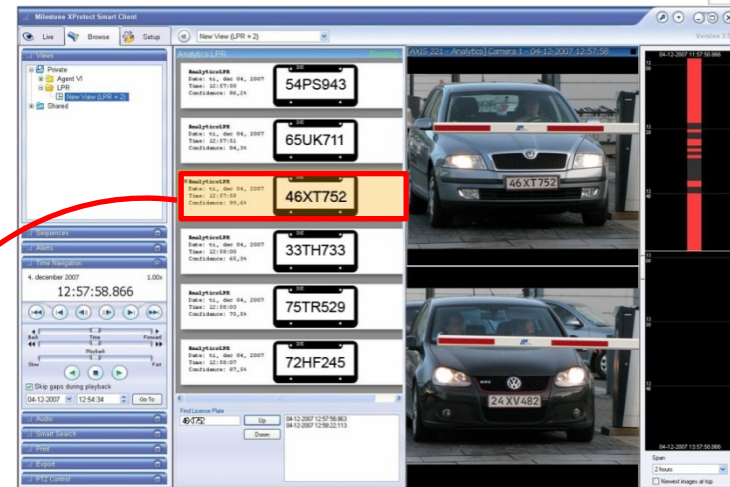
Milestone XProtect Smart Client

Live Browse Setup

New View (LPR + 2)

Version 3.1

Views

Private

Agent VI

LPR

New View (LPR + 2)

Shared

Analytics LPR

AnalyticsLPR
Date: ti, dec 04, 2007
Time: 12:57:50
Confidence: 86,2%

54PS943

AnalyticsLPR
Date: ti, dec 04, 2007
Time: 12:57:51
Confidence: 84,3%

65UK711

AnalyticsLPR
Date: ti, dec 04, 2007
Time: 12:57:59
Confidence: 99,6%

46XT752

AnalyticsLPR
Date: ti, dec 04, 2007
Time: 12:58:00
Confidence: 65,3%

33TH733

AnalyticsLPR
Date: ti, dec 04, 2007
Time: 12:58:03
Confidence: 75,5%

75TR529

AnalyticsLPR
Date: ti, dec 04, 2007
Time: 12:58:07
Confidence: 87,5%

72HF245

AXIS 221 - Analytics] Camera 1 - 04-12-2007 12:57:58

46XT752

24XV482

04-12-2007 11:57:58.866

04-12-2007 13:57:58.866

Sequences

Alerts

Time Navigation

4. december 2007

1.00x

12:57:58.866

Back Time Forward

Playback

Slow Fast

Skip gaps during playback

04-12-2007 12:54:34 Go To

Audio

Smart Search

Print

Export

PTZ Control

Find License Plate

46XT752

Up

Down

04-12-2007 12:57:58:863
04-12-2007 12:58:22:113

Span

2 hours

Newest images at top